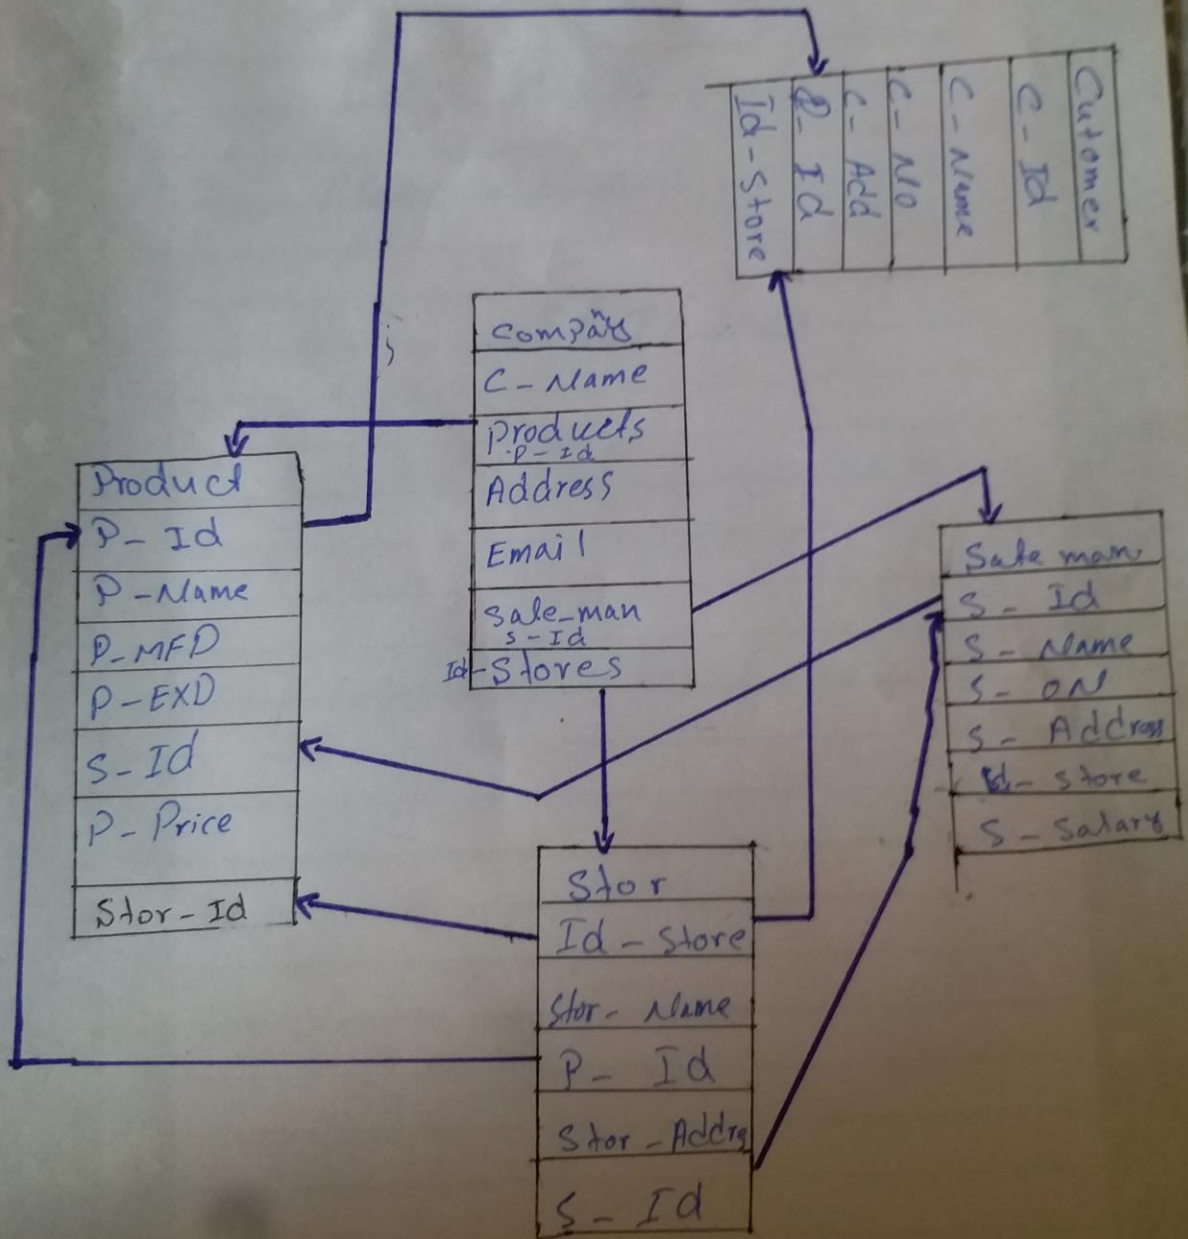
Cutomer
C- Id
C- Name
C- NO
C- Add
P- Id
Id-Store

Company
C- Name
products
P- Id
Address
Email
sale_man
S- Id
Id-Stores

Product
P- Id
P- Name
P_MFD
P- EXD
S- Id
P- Price
Stor- Id

Sale man
S- Id
S- Name
S- ON
S- Address
Id- store
S- Salary

Stor
Id- Store
Stor- Name
P- Id
Stor- Addrs
S- Id